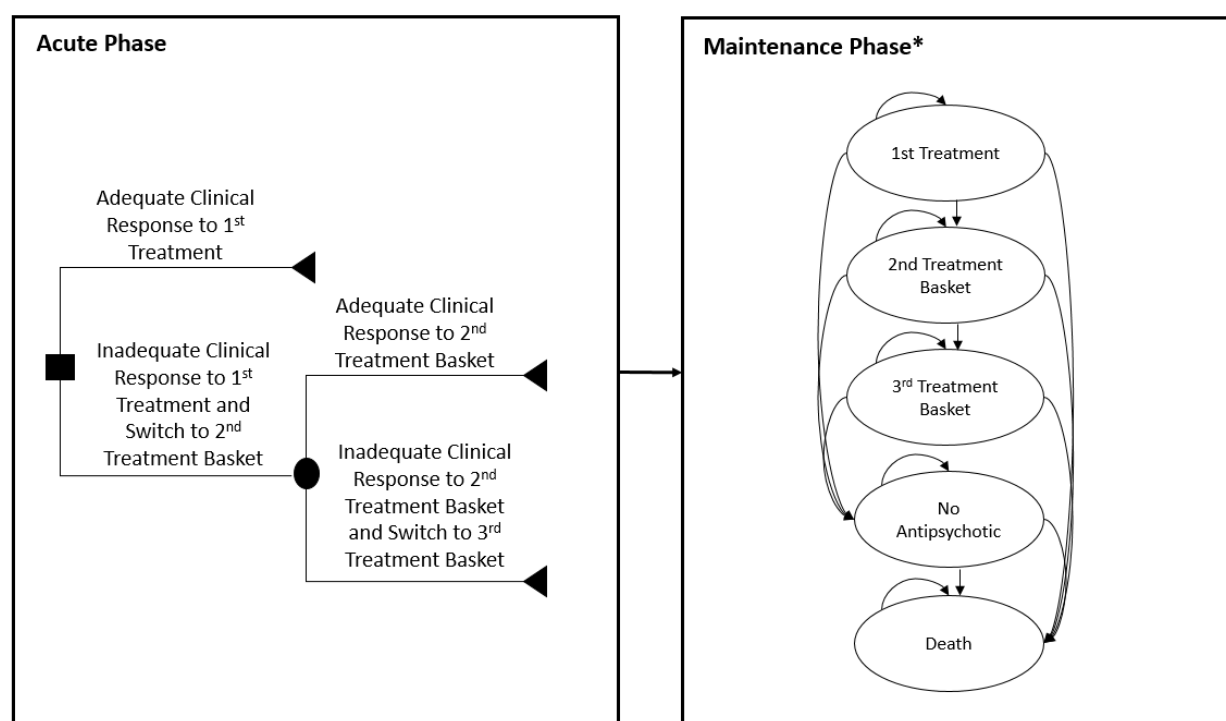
Acute Phase

Adequate Clinical Response to 1$^{st}$ Treatment

Inadequate Clinical Response to 1$^{st}$ Treatment and Switch to 2$^{nd}$ Treatment Basket

Adequate Clinical Response to 2$^{nd}$ Treatment Basket

Inadequate Clinical Response to 2$^{nd}$ Treatment Basket and Switch to 3$^{rd}$ Treatment Basket

Maintenance Phase*

1st Treatment

2nd Treatment Basket

3$^{rd}$ Treatment Basket

No Antipsychotic

Death